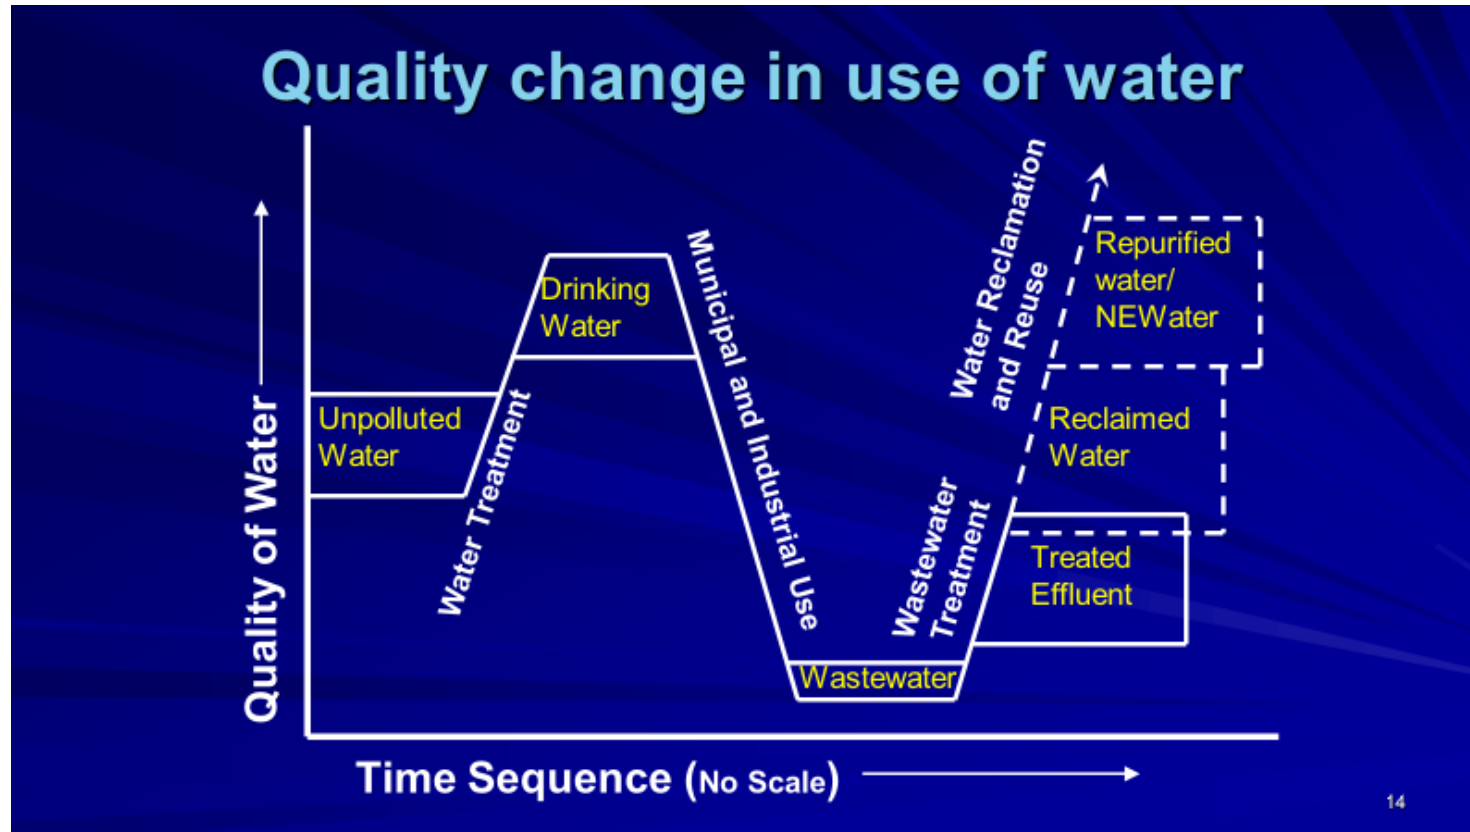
Quality change in use of water

Quality of Water

Unpolluted Water

Water Treatment

Drinking Water

Municipal and Industrial Use

Wastewater

Wastewater Treatment

Treated Effluent

Water Reclamation and Reuse

Reclaimed Water

Repurified water/ NEWater

Time Sequence (No Scale)

14